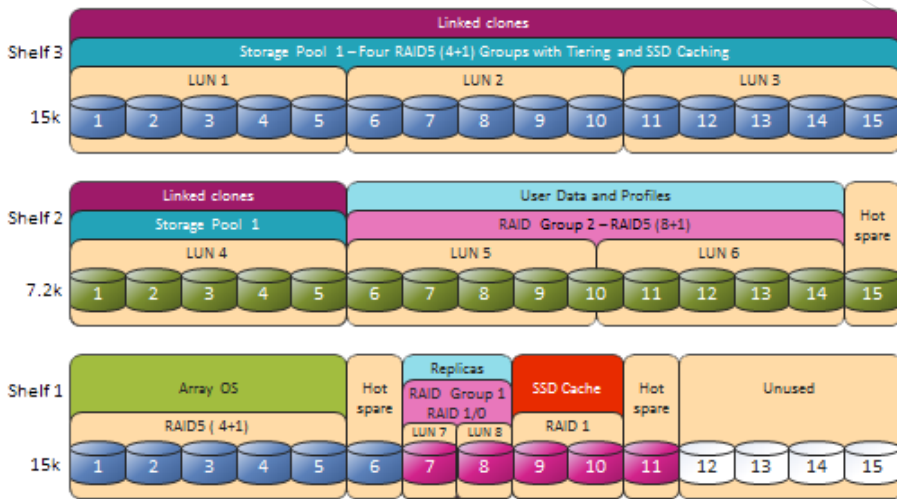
Shelf 3

Linked clones

Storage Pool 1 – Four RAID5 (4+1) Groups with Tiering and SSD Caching

LUN 1

LUN 2

LUN 3

15k

1 2 3 4 5 6 7 8 9 10 11 12 13 14 15

Shelf 2

Linked clones

Storage Pool 1

User Data and Profiles

RAID Group 2 – RAID5 (8+1)

Hot spare

LUN 4

LUN 5

LUN 6

7.2k

1 2 3 4 5 6 7 8 9 10 11 12 13 14 15

Shelf 1

Array OS

RAID5 ( 4+1)

Hot spare

Replicas

RAID Group 1 RAID 1/0

LUN 7

LUN 8

SSD Cache

RAID 1

Hot spare

Unused

15k

1 2 3 4 5 6 7 8 9 10 11 12 13 14 15